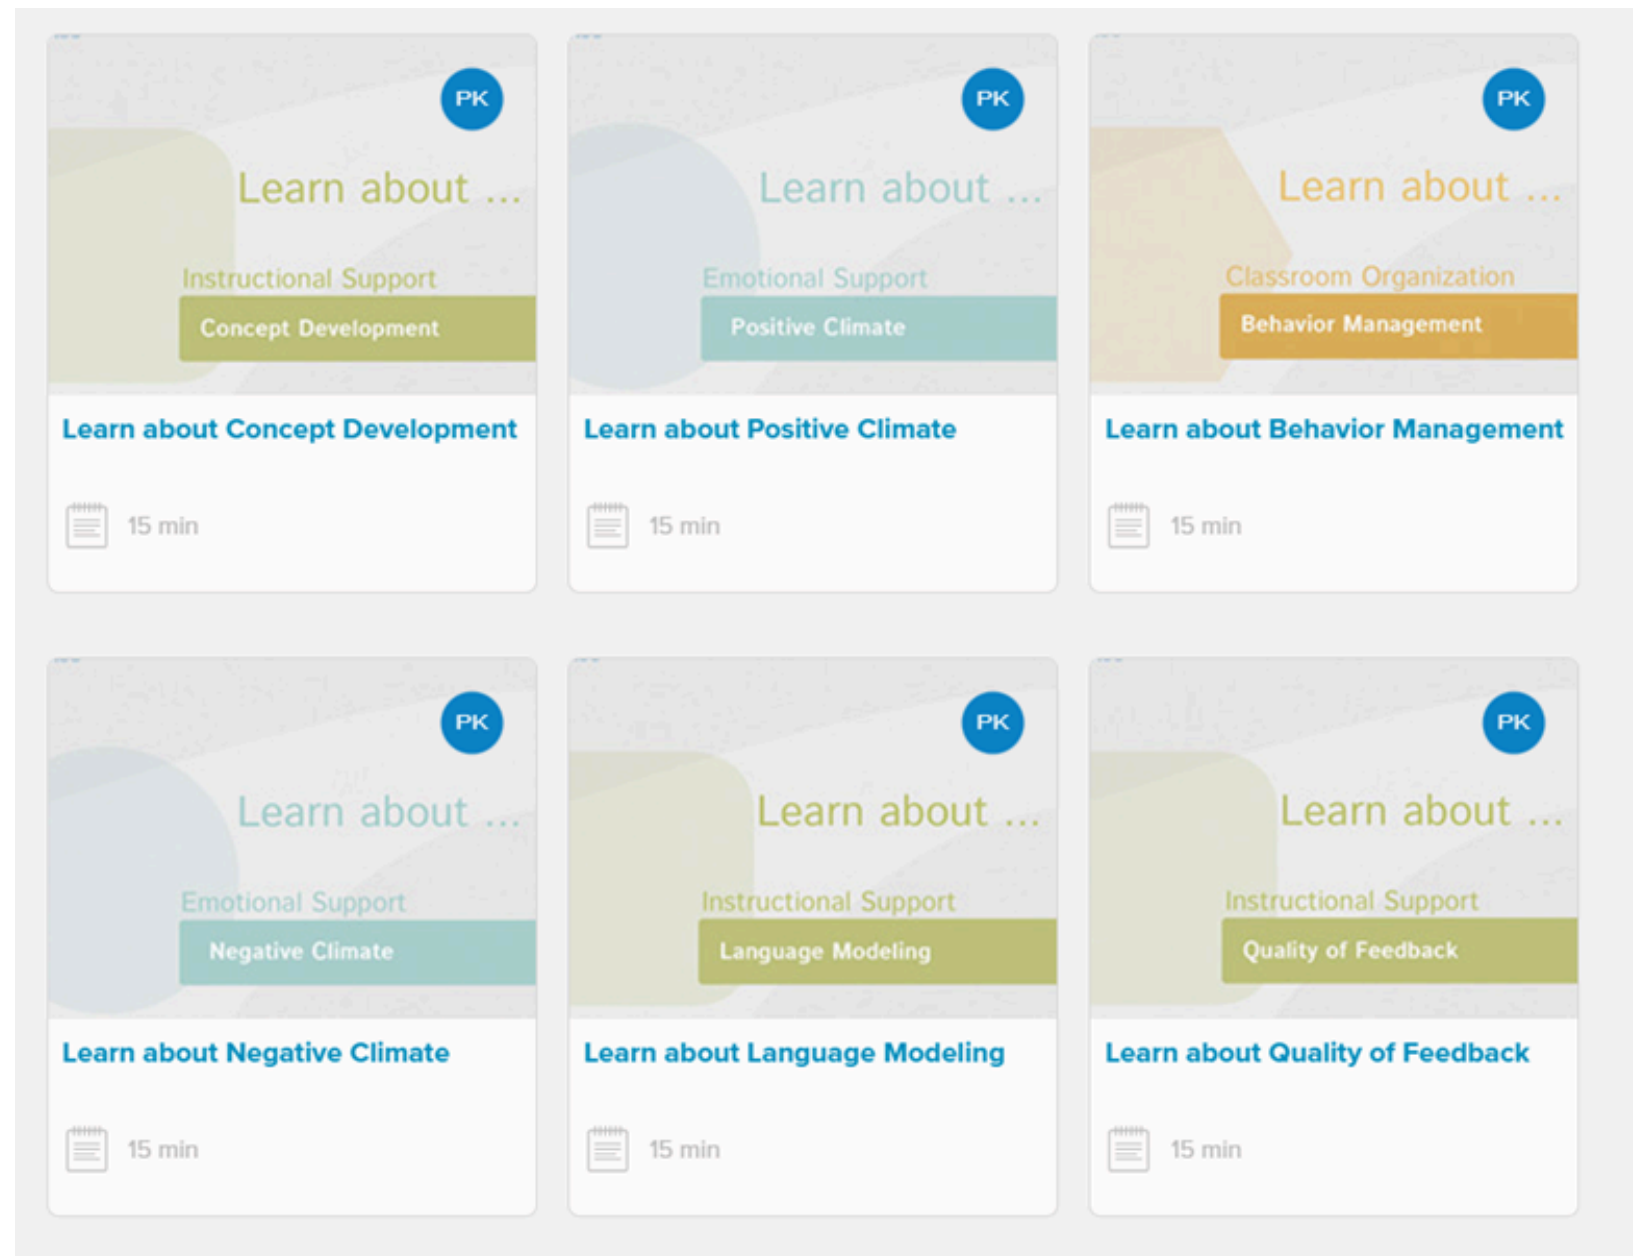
PK
Learn about ...
Instructional Support
Concept Development
Learn about Concept Development
15 min

PK
Learn about ...
Emotional Support
Positive Climate
Learn about Positive Climate
15 min

PK
Learn about ...
Classroom Organization
Behavior Management
Learn about Behavior Management
15 min

PK
Learn about ...
Emotional Support
Negative Climate
Learn about Negative Climate
15 min

PK
Learn about ...
Instructional Support
Language Modeling
Learn about Language Modeling
15 min

PK
Learn about ...
Instructional Support
Quality of Feedback
Learn about Quality of Feedback
15 min